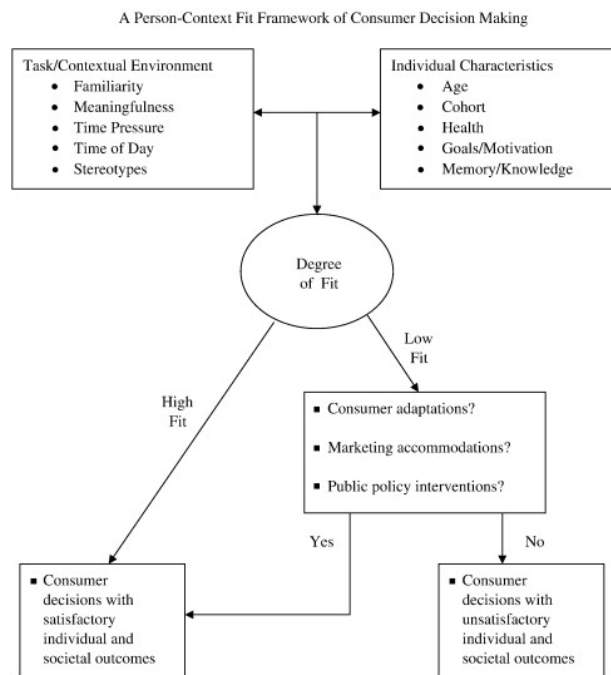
A Person-Context Fit Framework of Consumer Decision Making

Task/Contextual Environment
• Familiarity
• Meaningfulness
• Time Pressure
• Time of Day
• Stereotypes

Individual Characteristics
• Age
• Cohort
• Health
• Goals/Motivation
• Memory/Knowledge

Degree of Fit

High Fit

Low Fit

▪ Consumer adaptations?
▪ Marketing accommodations?
▪ Public policy interventions?

Yes

No

▪ Consumer decisions with satisfactory individual and societal outcomes

▪ Consumer decisions with unsatisfactory individual and societal outcomes